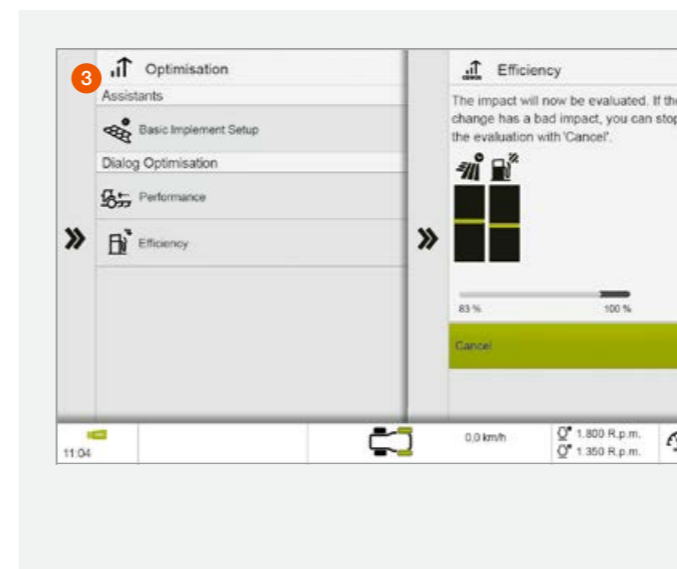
3

Optimisation

Assistants

Basic Implement Setup

Dialog Optimisation

Performance

Efficiency

»

»

Efficiency

The impact will now be evaluated. If the change has a bad impact, you can stop the evaluation with 'Cancel'.

83 %

100 %

Cancel

11:04

0,0 km/h

1.800 R.p.m.

1.350 R.p.m.